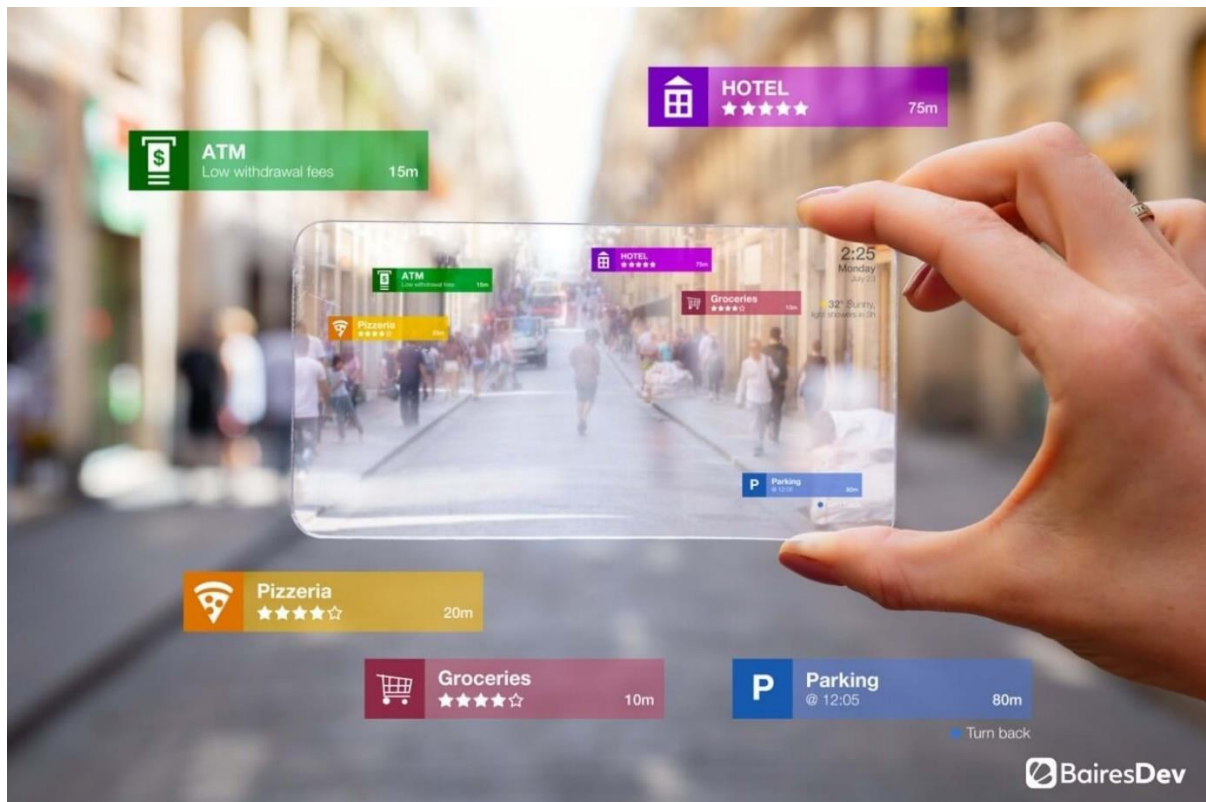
HOTEL
★★★★★ 75m

ATM
Low withdrawal fees 15m

ATM
Low withdrawal fees 15m

HOTEL
★★★★★ 75m

2:25
Monday
July 23

Groceries
★★★★☆ 10m

32° Sunny, light showers in 3h

Pizzeria
★★★★☆ 20m

P
Parking
@ 12:05 80m

Pizzeria
★★★★☆ 20m

Groceries
★★★★☆ 10m

P
Parking
@ 12:05 80m

Turn back

BairesDev